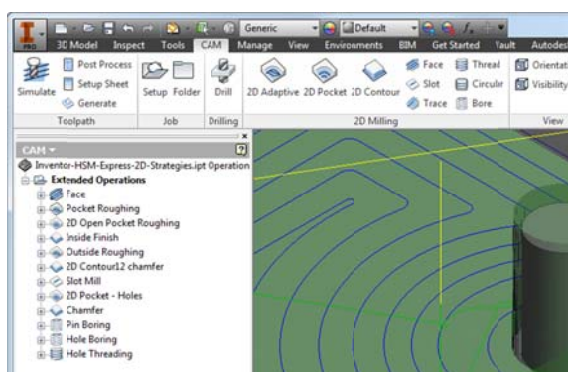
Generic
Default
3D Model Inspect Tools CAM Manage View Environments BIM Get Started Vault Autodes
Simulate
Post Process
Setup Sheet
Generate
Toolpath
Setup Folder
Job
Drill
Drilling
2D Adaptive 2D Pocket 2D Contour
Face
Slot
Trace
Thread
Circular
Bore
2D Milling
Orientat
Visibility
View
CAM
Inventor-HSM-Express-2D-Strategies.ipt Operation
Extended Operations
Face
Pocket Roughing
2D Open Pocket Roughing
Inside Finish
Outside Roughing
2D Contour12 chamfer
Slot Mill
2D Pocket - Holes
Chamfer
Pin Boring
Hole Boring
Hole Threading